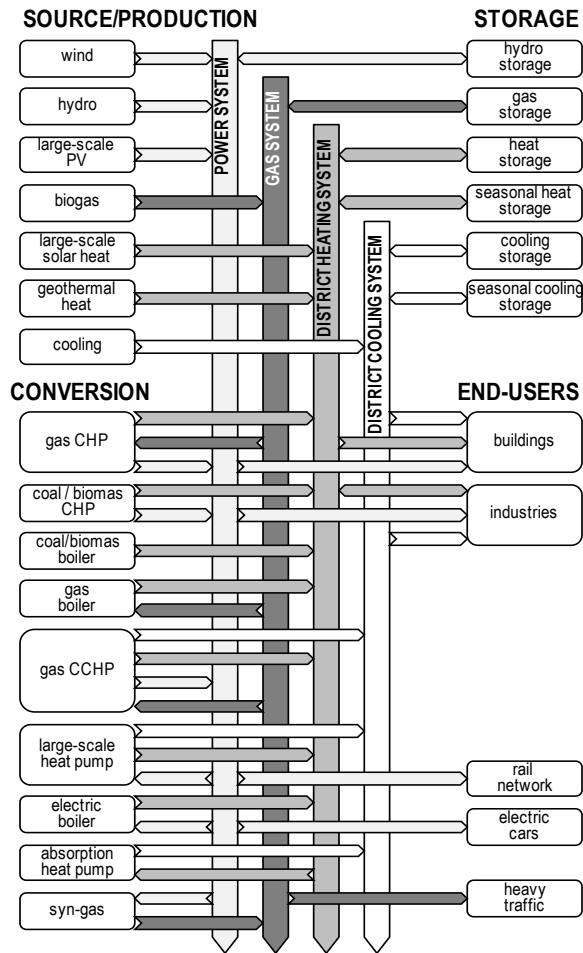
SOURCE/PRODUCTION

STORAGE

wind

hydro

large-scale PV

biogas

large-scale solar heat

geothermal heat

cooling

POWER SYSTEM

GAS SYSTEM

DISTRICT HEATING SYSTEM

DISTRICT COOLING SYSTEM

hydro storage

gas storage

heat storage

seasonal heat storage

cooling storage

seasonal cooling storage

CONVERSION

END-USERS

gas CHP

coal / biomas CHP

coal/biomas boiler

gas boiler

gas CCHP

large-scale heat pump

electric boiler

absorption heat pump

syn-gas

buildings

industries

rail network

electric cars

heavy traffic